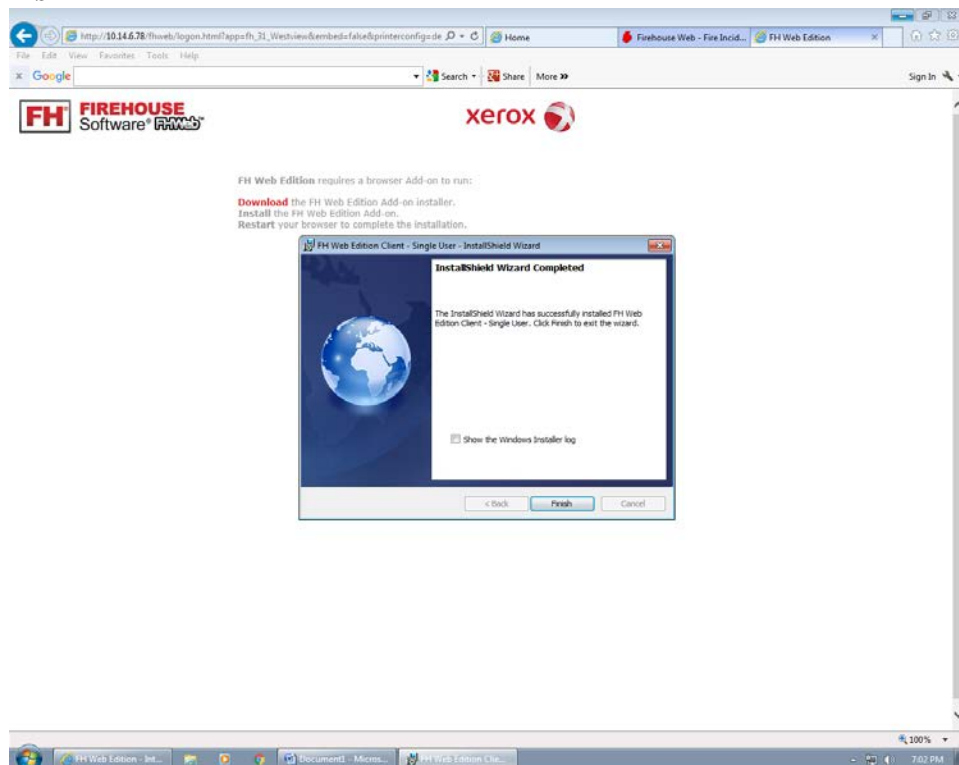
http://10.14.6.78/fhweb/logon.html?app=fh_31_Westview&embed=false&printerconfig=de
Home
Firehouse Web - Fire Incid...
FH Web Edition

File Edit View Favorites Tools Help

Google
Search
Share
More »
Sign In

FH FIREHOUSE Software® FHWeb

xerox

FH Web Edition requires a browser Add-on to run:

Download the FH Web Edition Add-on installer.
Install the FH Web Edition Add-on.
Restart your browser to complete the installation.

FH Web Edition Client - Single User - InstallShield Wizard

InstallShield Wizard Completed

The InstallShield Wizard has successfully installed FH Web Edition Client - Single User. Click Finish to exit the wizard.

Show the Windows Installer log

< Back
Finish
Cancel

100%

FH Web Edition - Int...
Document1 - Micros...
FH Web Edition Clie...
7:02 PM